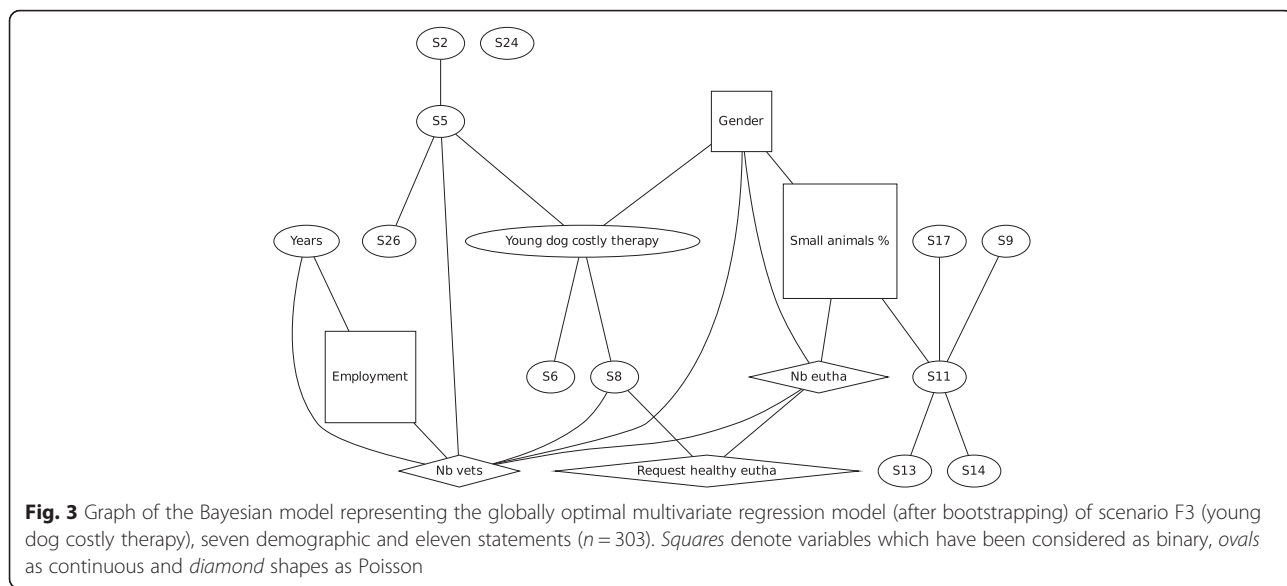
S2 S24

S5

Gender

Years S26 Young dog costly therapy Small animals % S17 S9

Employment

S6 S8 Nb eutha S11

Nb vets Request healthy eutha S13 S14

**Fig. 3** Graph of the Bayesian model representing the globally optimal multivariate regression model (after bootstrapping) of scenario F3 (young dog costly therapy), seven demographic and eleven statements ($n = 303$). *Squares* denote variables which have been considered as binary, *ovals* as continuous and *diamond* shapes as Poisson